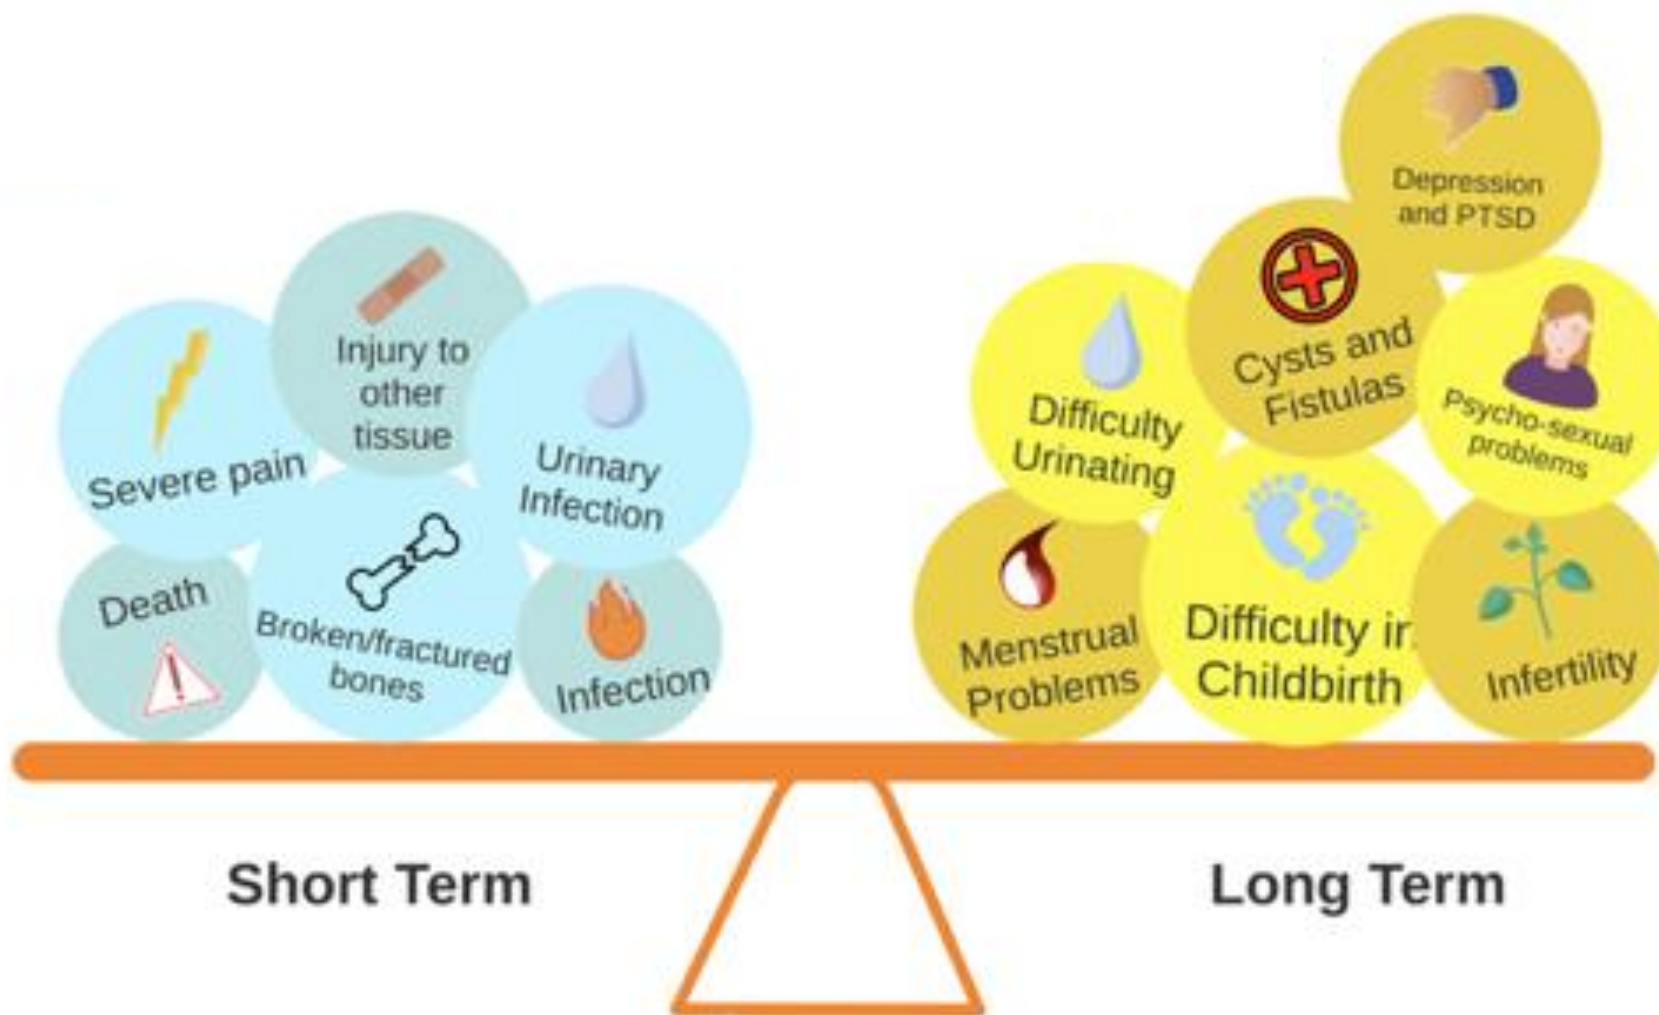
Severe pain

Injury to other tissue

Urinary Infection

Death

Broken/fractured bones

Infection

Depression and PTSD

Cysts and Fistulas

Difficulty Urinating

Psycho-sexual problems

Menstrual Problems

Difficulty in Childbirth

Infertility

Short Term

Long Term